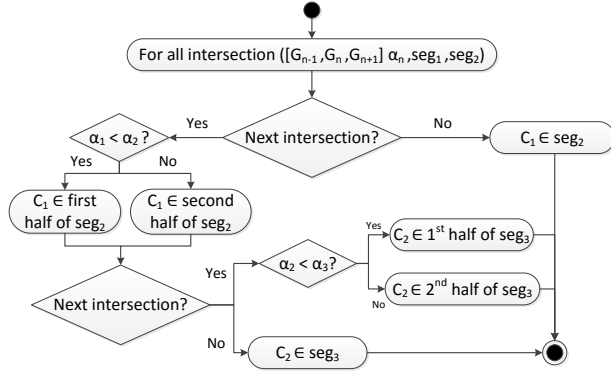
For all intersection ($[G_{n-1}, G_n, G_{n+1}]$ $\alpha_n$, $seg_1$, $seg_2$)

Yes

$\alpha_1 < \alpha_2$ ?

Next intersection?

No

$C_1 \in seg_2$

Yes

No

$C_1 \in$ first half of $seg_2$

$C_1 \in$ second half of $seg_2$

Yes

$C_2 \in 1^{st}$ half of $seg_3$

Yes

$\alpha_2 < \alpha_3$?

Next intersection?

$C_2 \in 2^{nd}$ half of $seg_3$

No

No

$C_2 \in seg_3$